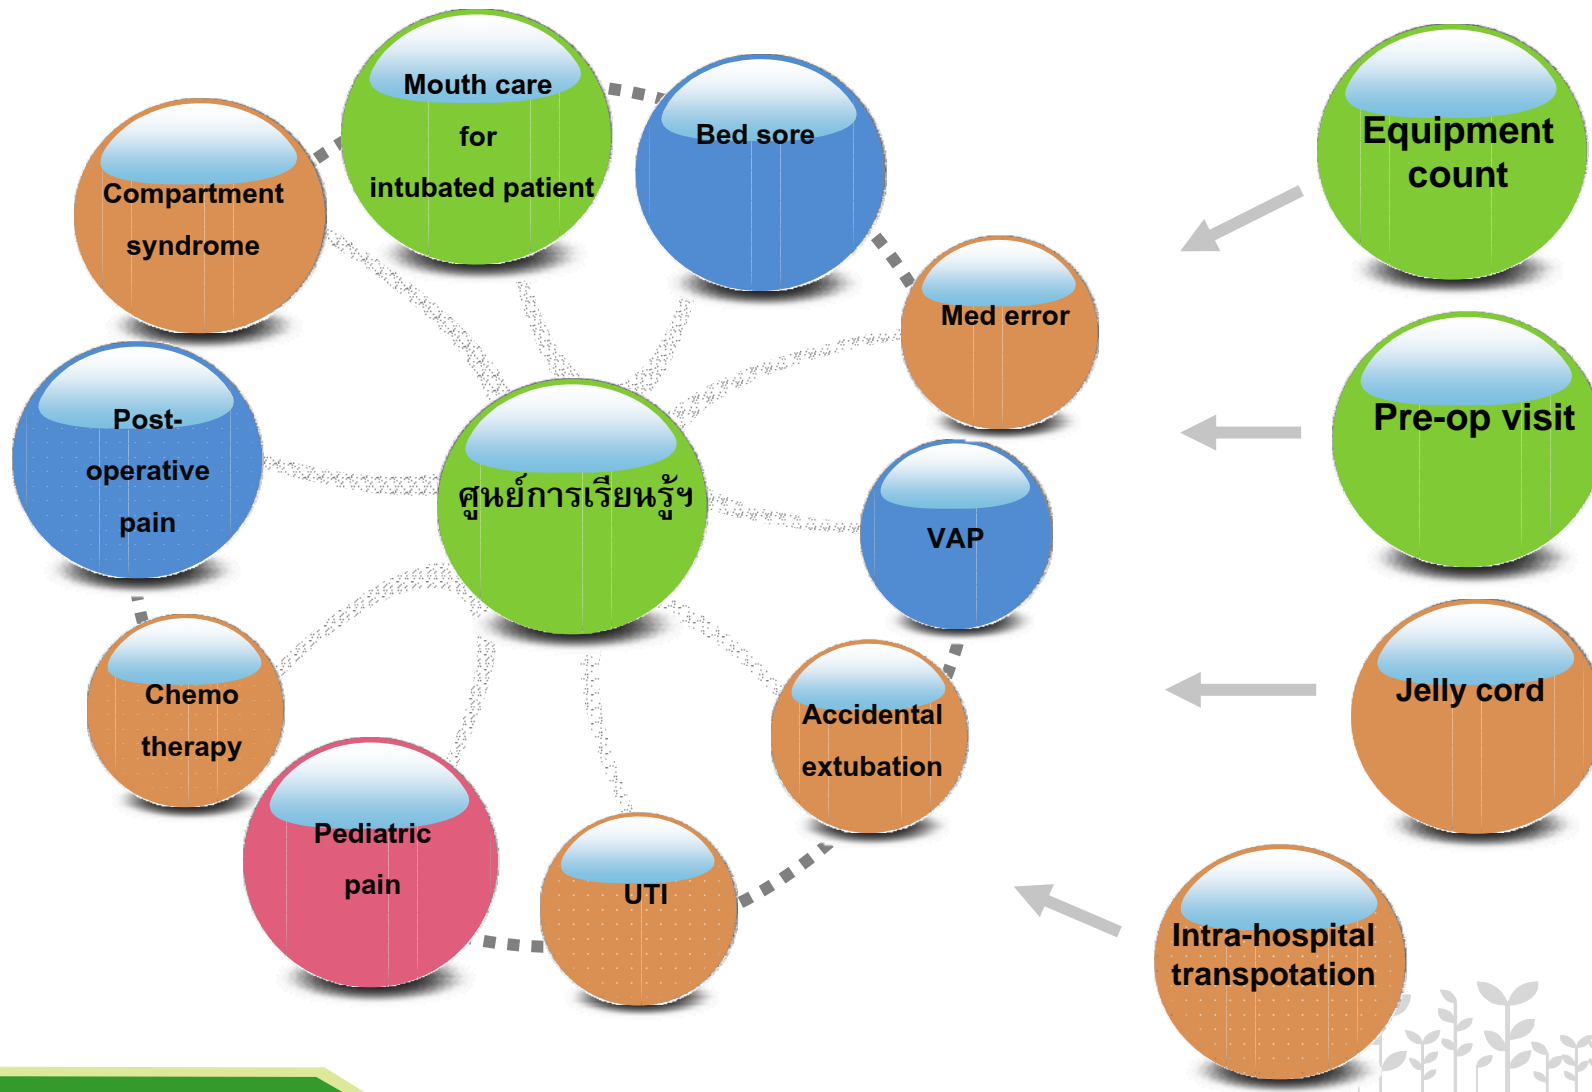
Mouth care for intubated patient

Bed sore

Compartment syndrome

Med error

Post-operative pain

ศูนย์การเรียนรู้ฯ

VAP

Chemo therapy

Accidental extubation

Pediatric pain

UTI

Equipment count

Pre-op visit

Jelly cord

Intra-hospital transpotation